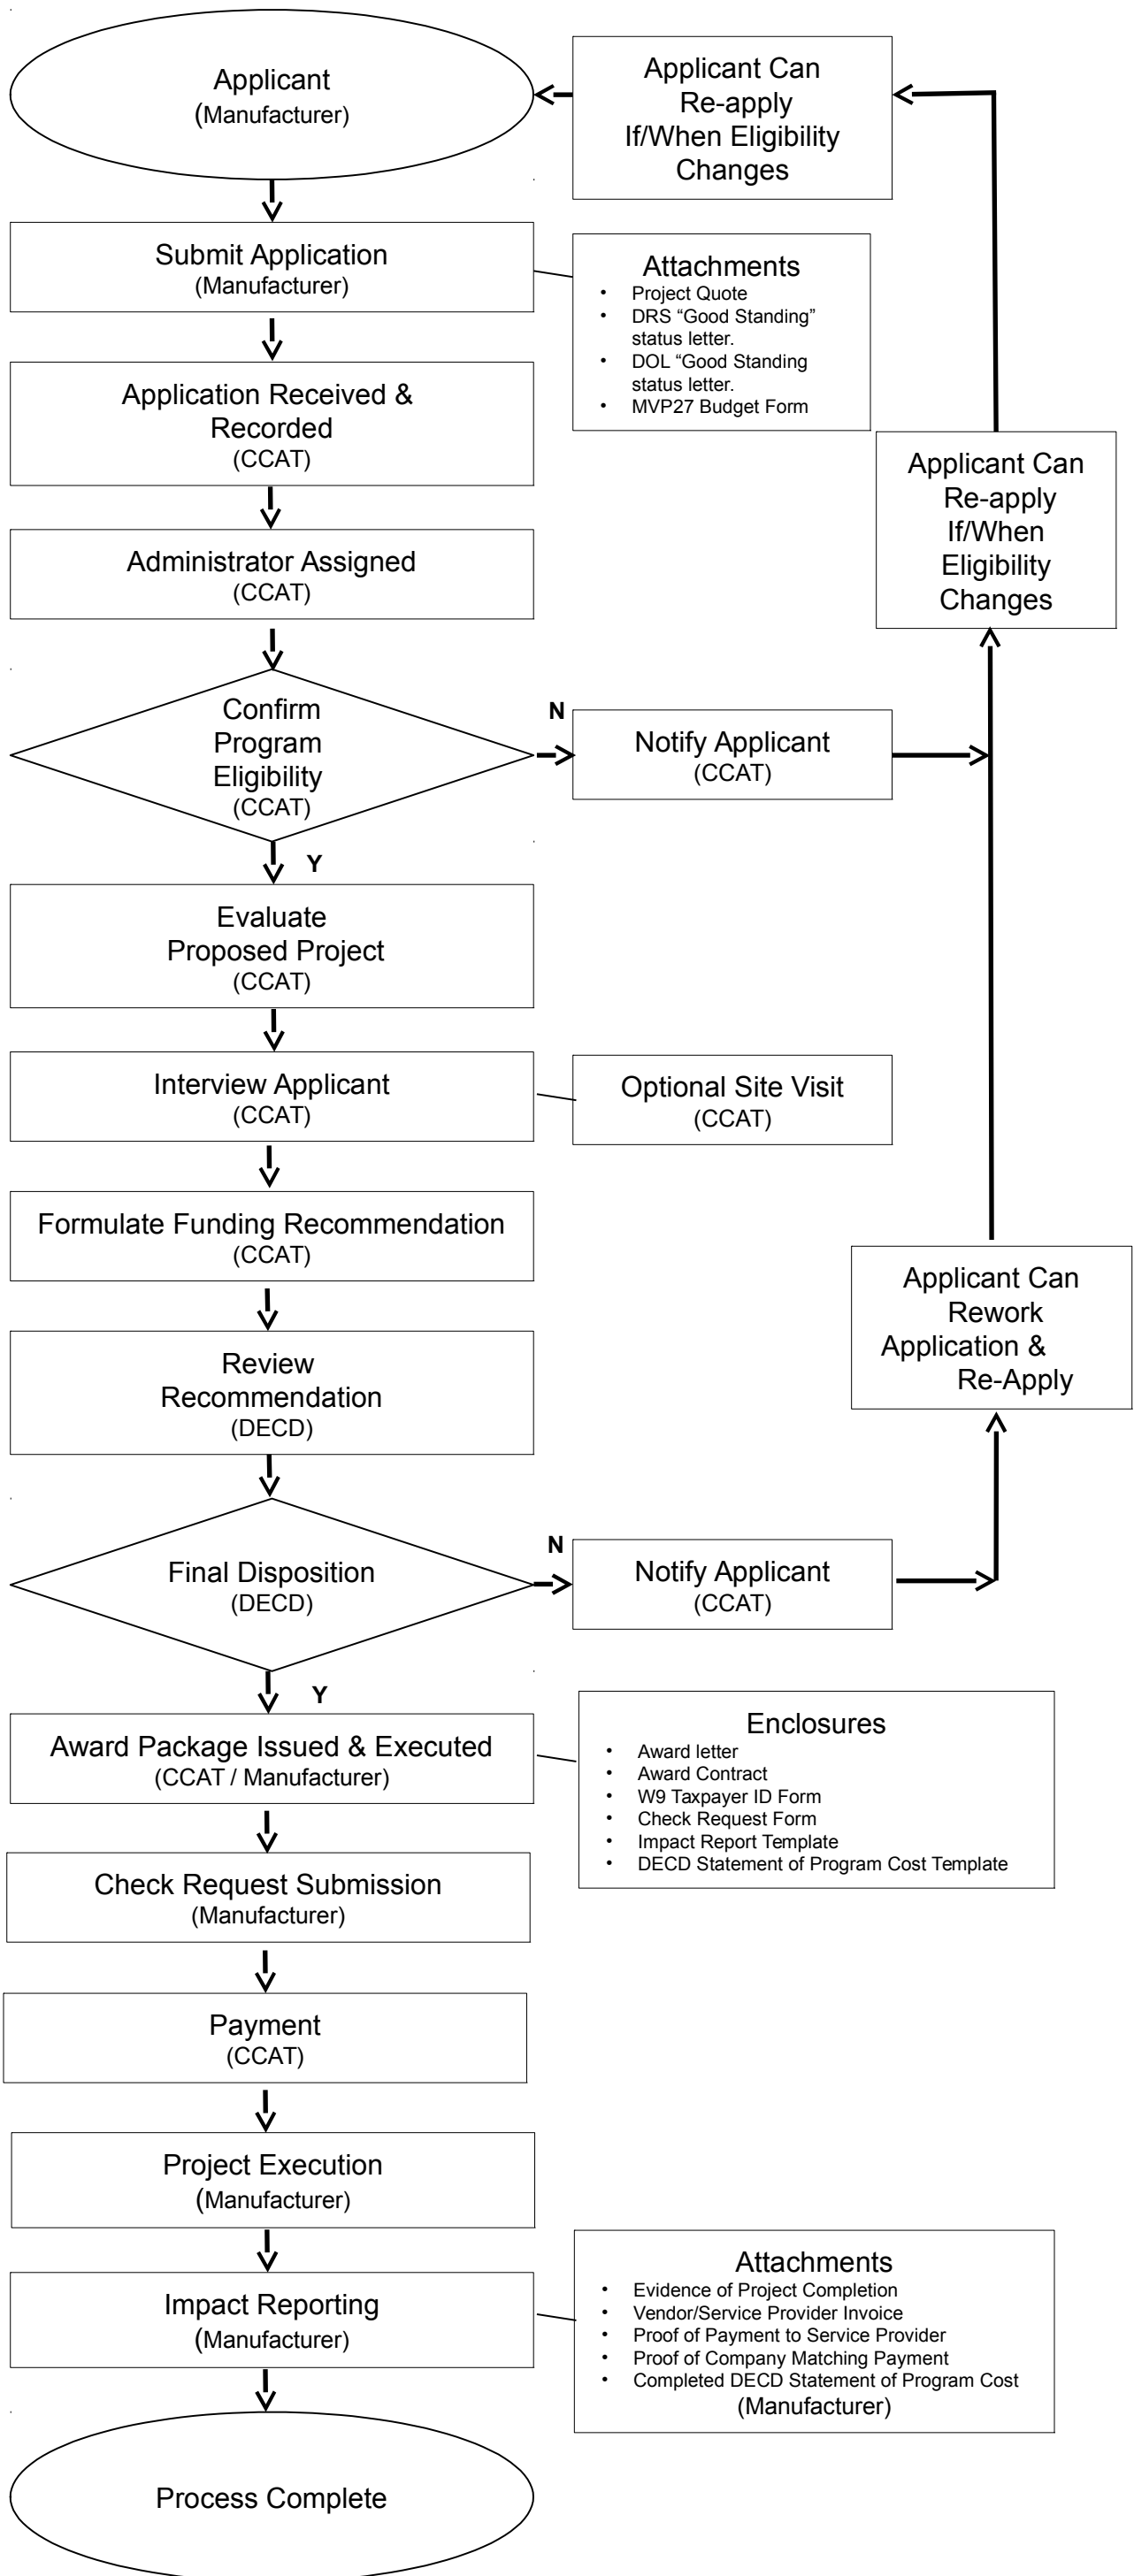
Applicant
(Manufacturer)

Applicant Can Re-apply If/When Eligibility Changes

Submit Application
(Manufacturer)

Attachments
- Project Quote
- DRS “Good Standing” status letter.
- DOL “Good Standing status letter.
- MVP27 Budget Form

Application Received & Recorded
(CCAT)

Applicant Can Re-apply If/When Eligibility Changes

Administrator Assigned
(CCAT)

Confirm Program Eligibility
(CCAT)

N

Notify Applicant
(CCAT)

Y

Evaluate Proposed Project
(CCAT)

Interview Applicant
(CCAT)

Optional Site Visit
(CCAT)

Formulate Funding Recommendation
(CCAT)

Applicant Can Rework Application & Re-Apply

Review Recommendation
(DECD)

Final Disposition
(DECD)

N

Notify Applicant
(CCAT)

Y

Award Package Issued & Executed
(CCAT / Manufacturer)

Enclosures
- Award letter
- Award Contract
- W9 Taxpayer ID Form
- Check Request Form
- Impact Report Template
- DECD Statement of Program Cost Template

Check Request Submission
(Manufacturer)

Payment
(CCAT)

Project Execution
(Manufacturer)

Impact Reporting
(Manufacturer)

Attachments
- Evidence of Project Completion
- Vendor/Service Provider Invoice
- Proof of Payment to Service Provider
- Proof of Company Matching Payment
- Completed DECD Statement of Program Cost
(Manufacturer)

Process Complete